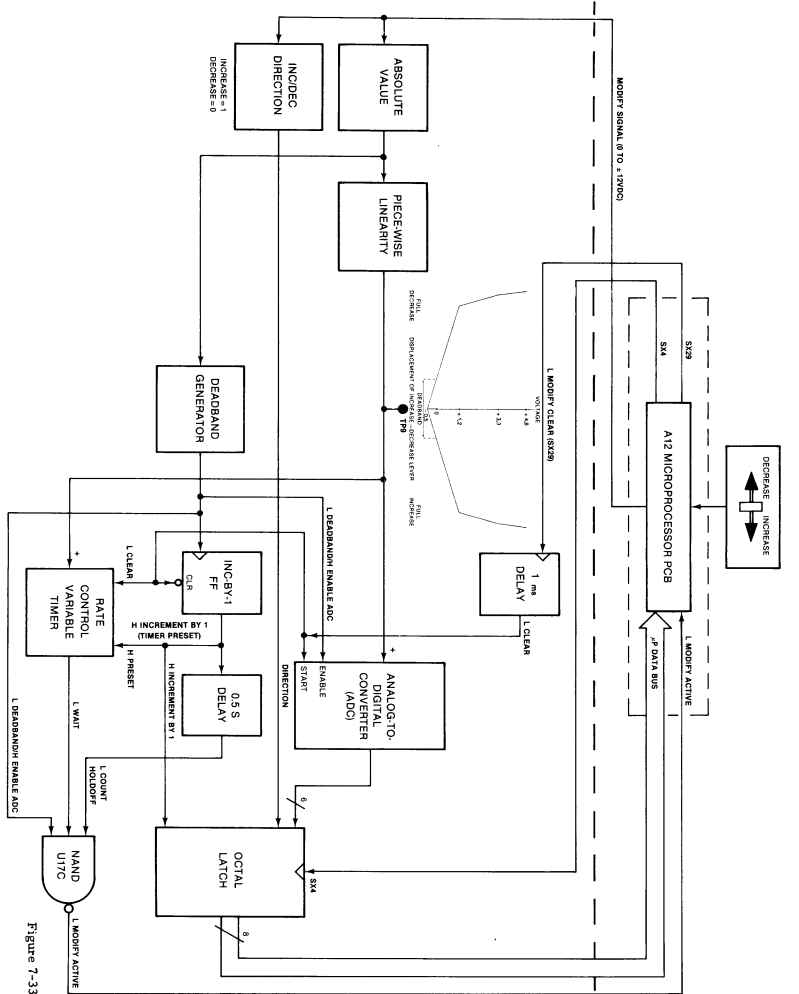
DECREASE
INCREASE

A12 MICROPROCESSOR PCB

SX29
SX4

MODIFY SIGNAL (0 TO ± 12VDC)

L MODIFY CLEAR (SX29)

1 ms
DELAY

L CLEAR

L MODIFY ACTIVE

µP DATA BUS

ABSOLUTE
VALUE

INC/DEC
DIRECTION

INCREASE = 1
DECREASE = 0

PIECE-WISE
LINEARITY

VOLTAGE
+4.8
+3.3
+1.2
0
DEADBAND
FULL DECREASE
DISPLACEMENT OF INCREASE–DECREASE LEVER
FULL INCREASE

TP9

DEADBAND
GENERATOR

ANALOG-TO-
DIGITAL
CONVERTER
(ADC)

ENABLE
START

L DEADBANDH ENABLE ADC

DIRECTION

INC-BY-1
FF
CLR

L CLEAR

H INCREMENT BY 1
(TIMER PRESET)

RATE
CONTROL
VARIABLE
TIMER

H PRESET

H INCREMENT BY 1

0.5 S
DELAY

L WAIT

L COUNT
HOLDOFF

L DEADBANDH ENABLE ADC

6

OCTAL
LATCH

SX4

8

NAND
U17C

L MODIFY ACTIVE

Figure 7-33